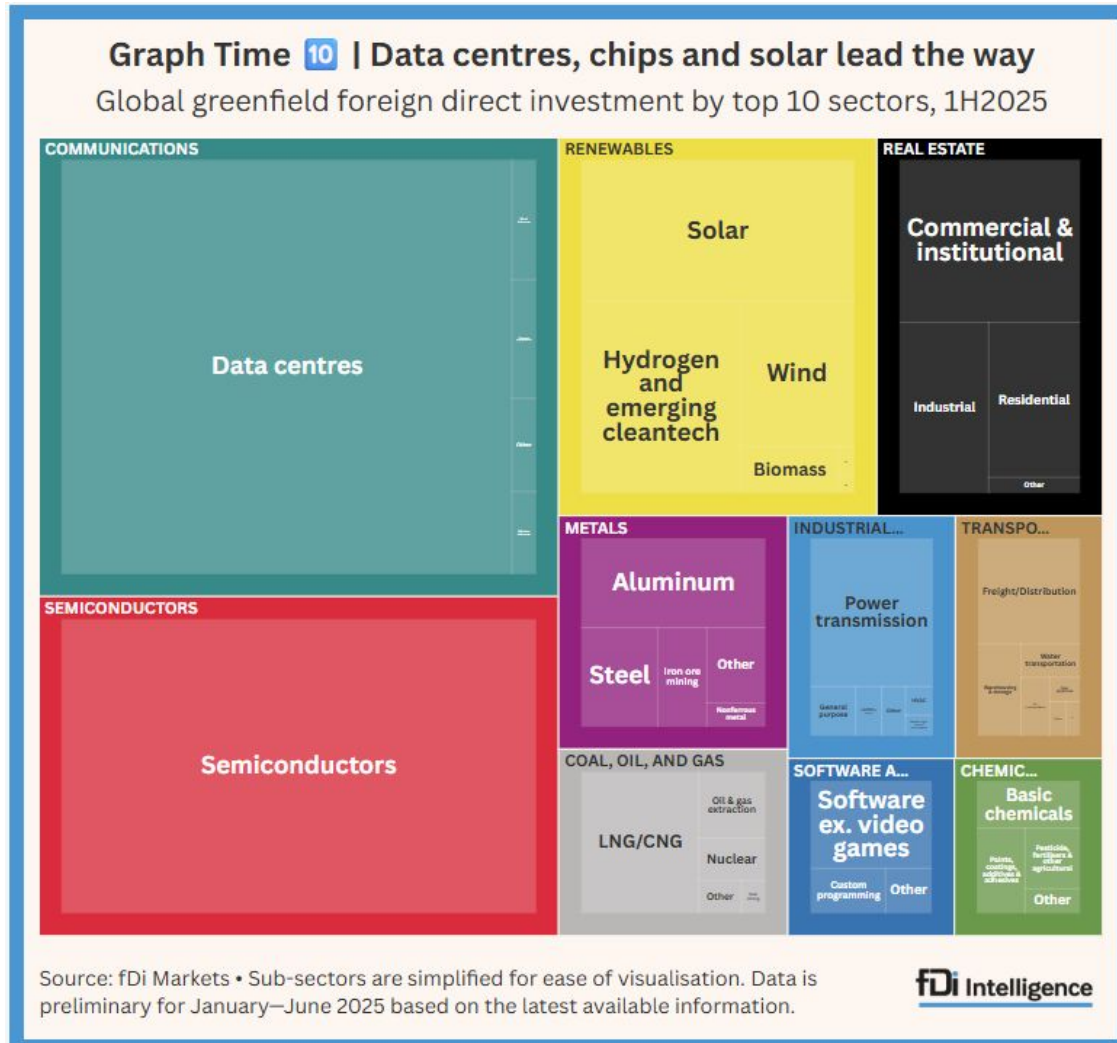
Graph Time 🔟 | Data centres, chips and solar lead the way

Global greenfield foreign direct investment by top 10 sectors, 1H2025

COMMUNICATIONS

Data centres

SEMICONDUCTORS

Semiconductors

RENEWABLES

Solar

Hydrogen and emerging cleantech

Wind

Biomass

REAL ESTATE

Commercial & institutional

Industrial

Residential

Other

METALS

Aluminum

Steel

Iron ore mining

Other

Nonferrous metal

INDUSTRIAL...

Power transmission

General purpose

Other

HVAC

TRANSPO...

Freight/Distribution

Water transportation

Warehousing & storage

COAL, OIL, AND GAS

LNG/CNG

Oil & gas extraction

Nuclear

Other

SOFTWARE A...

Software ex. video games

Custom programming

Other

CHEMIC...

Basic chemicals

Paints, coatings, additives & adhesives

Pesticide, fertilizers & other agricultural

Other

Source: fDi Markets • Sub-sectors are simplified for ease of visualisation. Data is preliminary for January—June 2025 based on the latest available information.

fDi Intelligence